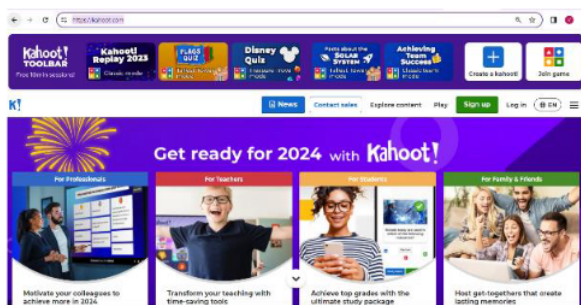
https://kahoot.com

Kahoot! TOOLBAR
Free 1 min in sessions!

Kahoot! Replay 2023
Classic mode

FLAGS QUIZ

Disney Quiz
Classic mode

Facts about the SOLAR SYSTEM

Achieving Team Success
Classic team mode

Create a kahoot

Join game

K!

News

Contact sales

Explore content

Play

Sign up

Log in

EN

Get ready for 2024 with Kahoot!

For Professionals

Motivate your colleagues to achieve more in 2024

For Teachers

Transform your teaching with time-saving tools

For Students

Achieve top grades with the ultimate study package

For Family & Friends

Host get-togethers that create lasting memories